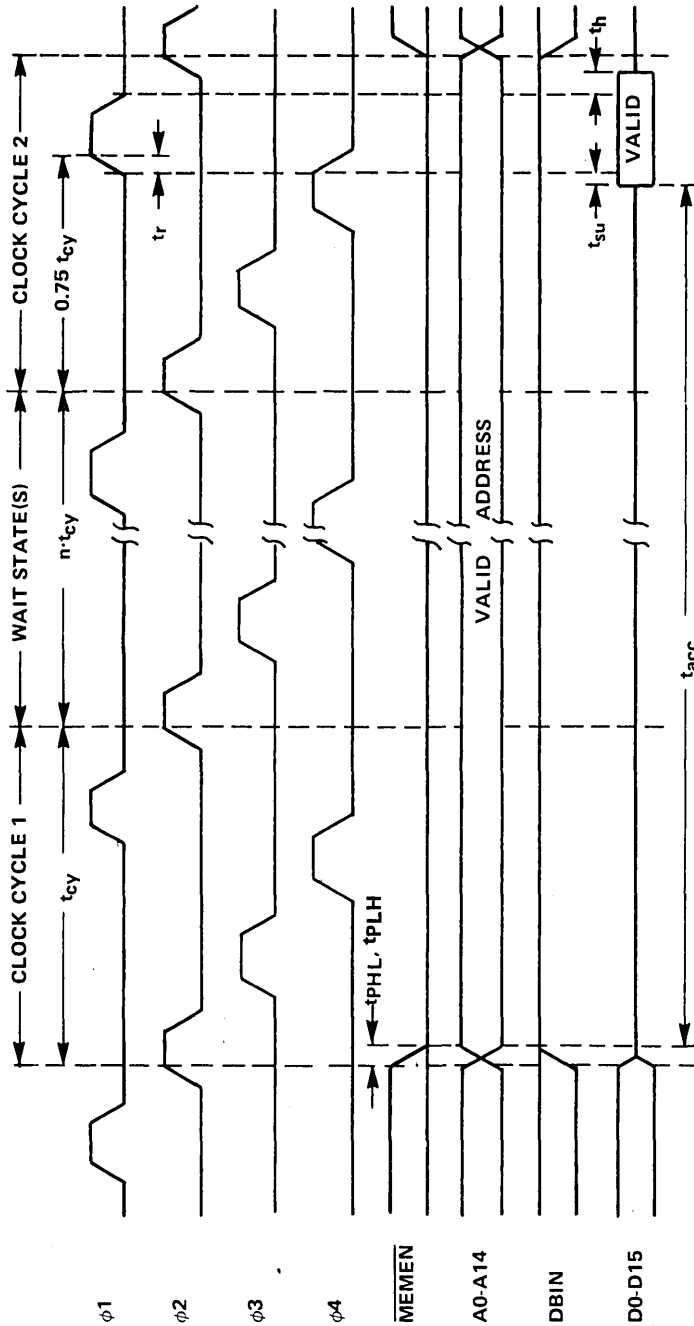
CLOCK CYCLE 1
WAIT STATE(S)
CLOCK CYCLE 2
$t_{cy}$
$n \cdot t_{cy}$
$0.75\ t_{cy}$
$t_r$
$\phi1$
$\phi2$
$\phi3$
$\phi4$
$\overline{MEMEN}$
A0-A14
DBIN
D0-D15
$t_{PHL}, t_{PLH}$
VALID
ADDRESS
$t_{su}$
$t_h$
VALID
$t_{acc}$